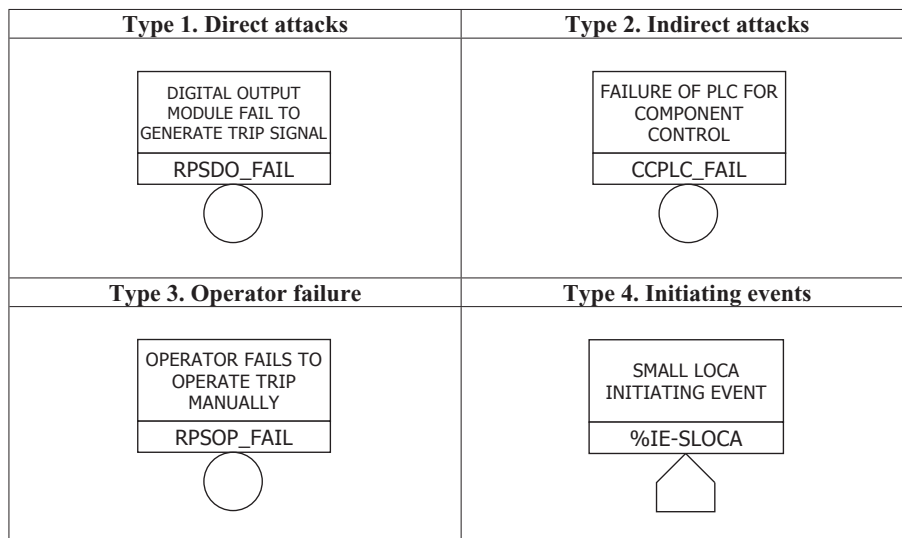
| Type 1. Direct attacks | Type 2. Indirect attacks |
|---|---|
| DIGITAL OUTPUT MODULE FAIL TO GENERATE TRIP SIGNAL<br>RPSDO_FAIL | FAILURE OF PLC FOR COMPONENT CONTROL<br>CCPLC_FAIL |
| **Type 3. Operator failure** | **Type 4. Initiating events** |
| OPERATOR FAILS TO OPERATE TRIP MANUALLY<br>RPSOP_FAIL | SMALL LOCA INITIATING EVENT<br>%IE-SLOCA |